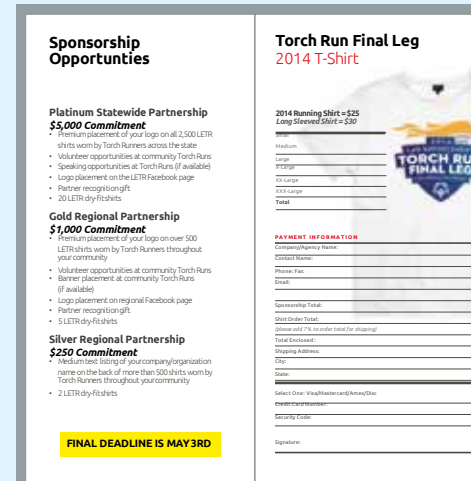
Sponsorship Opportunities

Platinum Statewide Partnership
$5,000 Commitment
• Premium placement of your logo on all 2,500 LETR shirts worn by Torch Runners across the state
• Volunteer opportunities at community Torch Runs
• Speaking opportunities at Torch Runs (if available)
• Logo placement on the LETR Facebook page
• Partner recognition gift
• 20 LETR dry-fit shirts

Gold Regional Partnership
$1,000 Commitment
• Premium placement of your logo on over 500 LETR shirts worn by Torch Runners throughout your community
• Volunteer opportunities at community Torch Runs
• Banner placement at community Torch Runs (if available)
• Logo placement on regional Facebook page
• Partner recognition gift
• 5 LETR dry-fit shirts

Silver Regional Partnership
$250 Commitment
• Medium text listing of your company/organization name on the back of more than 500 shirts worn by Torch Runners throughout your community
• 2 LETR dry-fit shirts

FINAL DEADLINE IS MAY 3RD

Torch Run Final Leg
2014 T-Shirt

TORCH RUN FINAL LEG

2014 Running Shirt = $25
Long Sleeved Shirt = $30

Small
Medium
Large
X-Large
XX-Large
XXX-Large
Total

PAYMENT INFORMATION
Company/Agency Name:
Contact Name:
Phone: Fax:
Email:
Sponsorship Total:
Shirt Order Total:
(please add 7% to order total for shipping)
Total Enclosed:
Shipping Address:
City:
State:
Select One: Visa/Mastercard/Amex/Disc
Credit Card Number:
Security Code:
Signature: